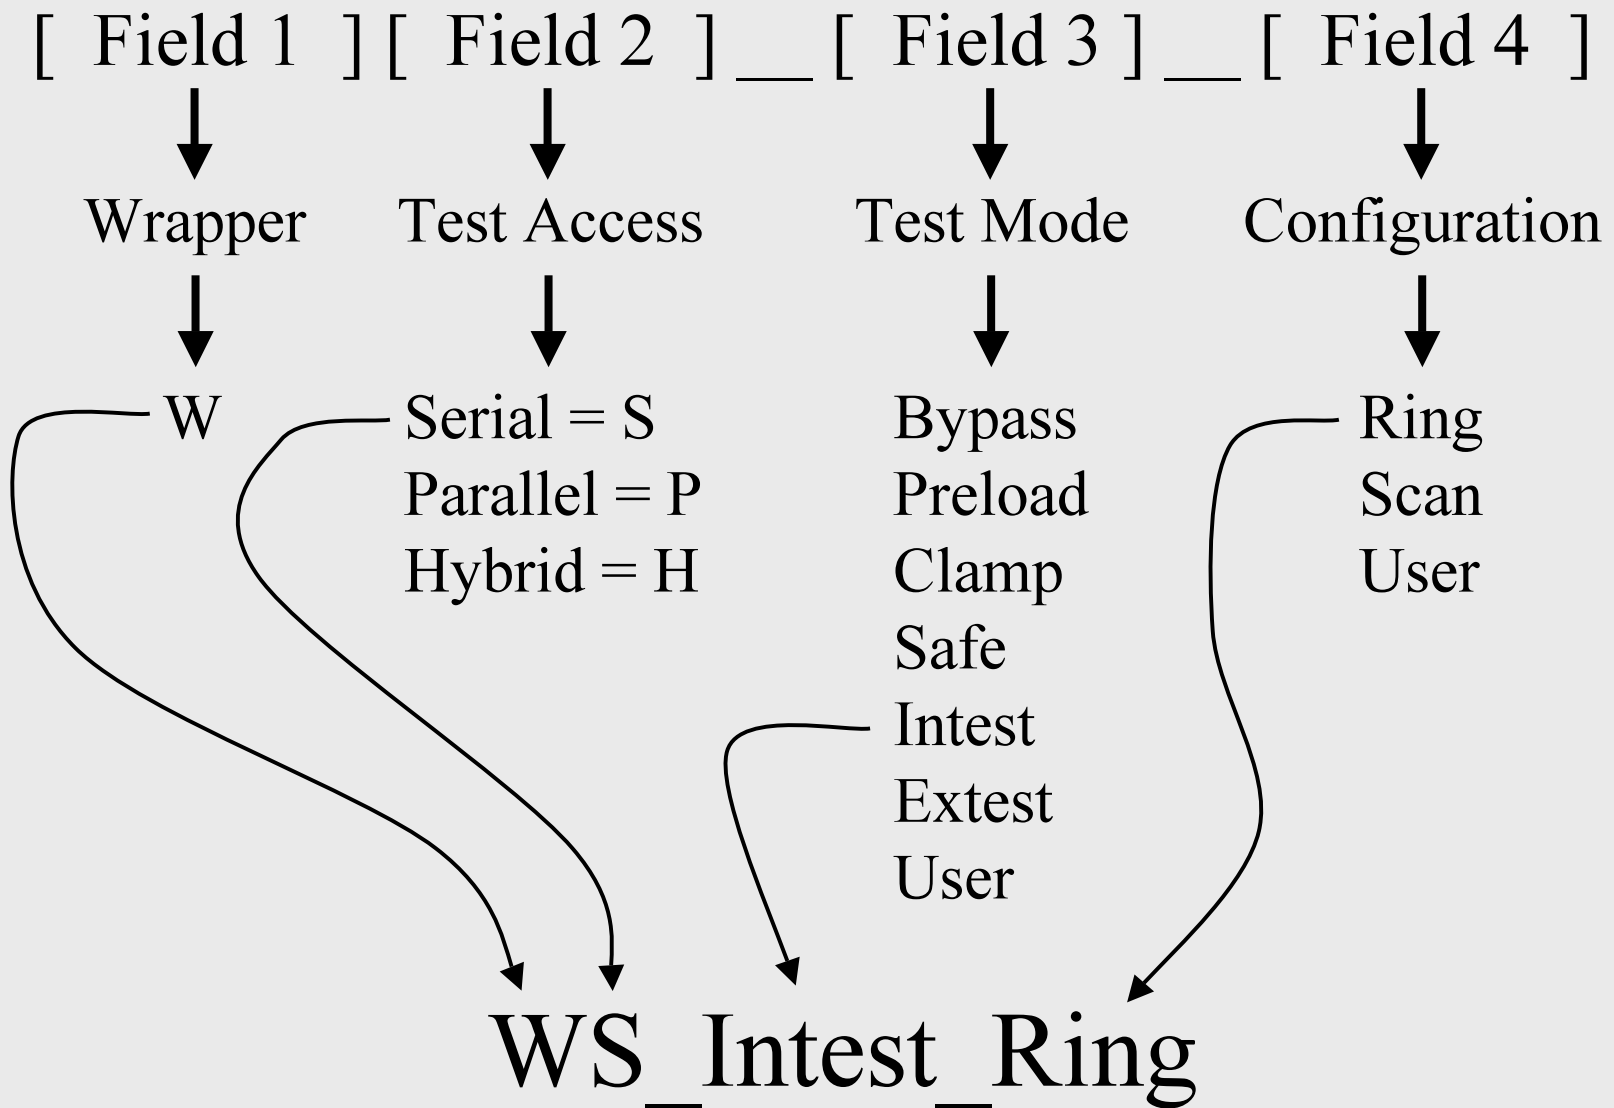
[ Field 1 ] [ Field 2 ] __ [ Field 3 ] __ [ Field 4 ]

Wrapper

Test Access

Test Mode

Configuration

W

Serial = S
Parallel = P
Hybrid = H

Bypass
Preload
Clamp
Safe
Intest
Extest
User

Ring
Scan
User

WS_Intest_Ring